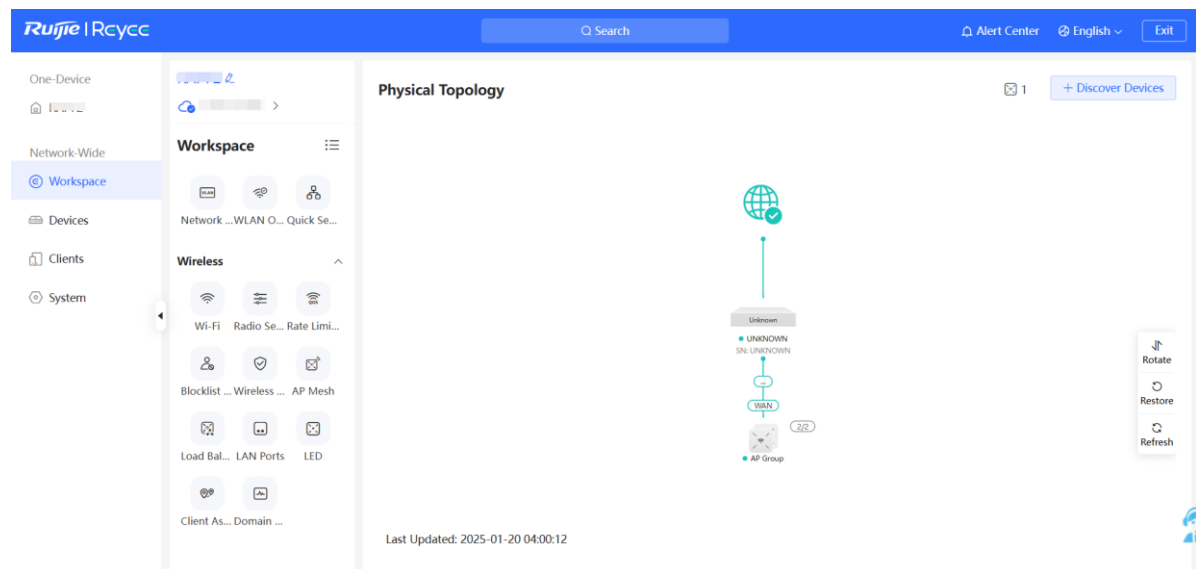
Ruijie | Rcycc

Search

Alert Center English Exit

One-Device

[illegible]

Network-Wide

Workspace

Devices

Clients

System

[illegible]

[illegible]

Workspace

Network ... WLAN O... Quick Se...

Wireless

Wi-Fi Radio Se... Rate Limi...

Blocklist ... Wireless ... AP Mesh

Load Bal... LAN Ports LED

Client As... Domain ...

Physical Topology

1

+ Discover Devices

Unknown

UNKNOWN

SN: UNKNOWN

...

WAN

2/2

AP Group

Rotate

Restore

Refresh

Last Updated: 2025-01-20 04:00:12